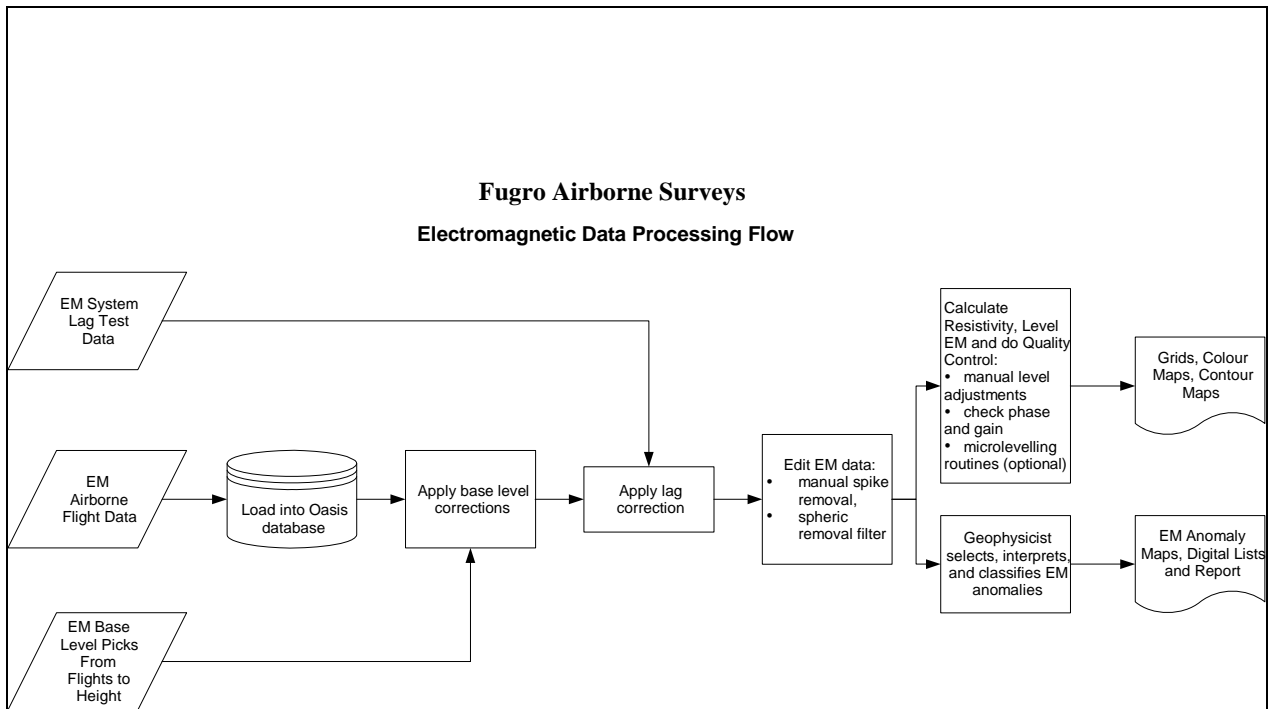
Fugro Airborne Surveys

Electromagnetic Data Processing Flow

EM System Lag Test Data

EM Airborne Flight Data

Load into Oasis database

Apply base level corrections

Apply lag correction

Edit EM data:
• manual spike removal,
• spheric removal filter

Calculate Resistivity, Level EM and do Quality Control:
• manual level adjustments
• check phase and gain
• microlevelling routines (optional)

Grids, Colour Maps, Contour Maps

Geophysicist selects, interprets, and classifies EM anomalies

EM Anomaly Maps, Digital Lists and Report

EM Base Level Picks From Flights to Height